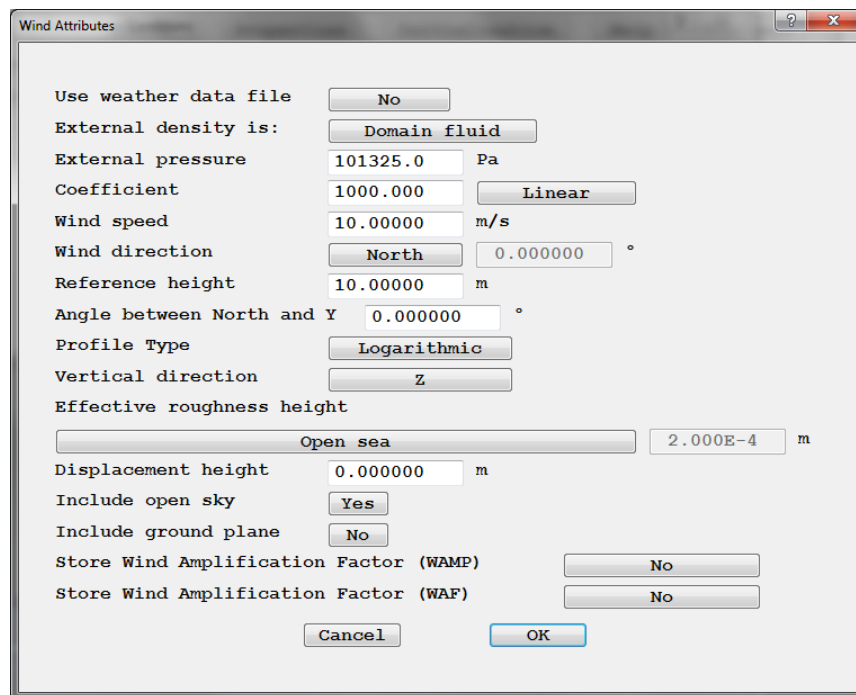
Wind Attributes

?

x

Use weather data file No

External density is: Domain fluid

External pressure 101325.0 Pa

Coefficient 1000.000 Linear

Wind speed 10.00000 m/s

Wind direction North 0.000000 °

Reference height 10.00000 m

Angle between North and Y 0.000000 °

Profile Type Logarithmic

Vertical direction Z

Effective roughness height

Open sea 2.000E-4 m

Displacement height 0.000000 m

Include open sky Yes

Include ground plane No

Store Wind Amplification Factor (WAMP) No

Store Wind Amplification Factor (WAF) No

Cancel OK